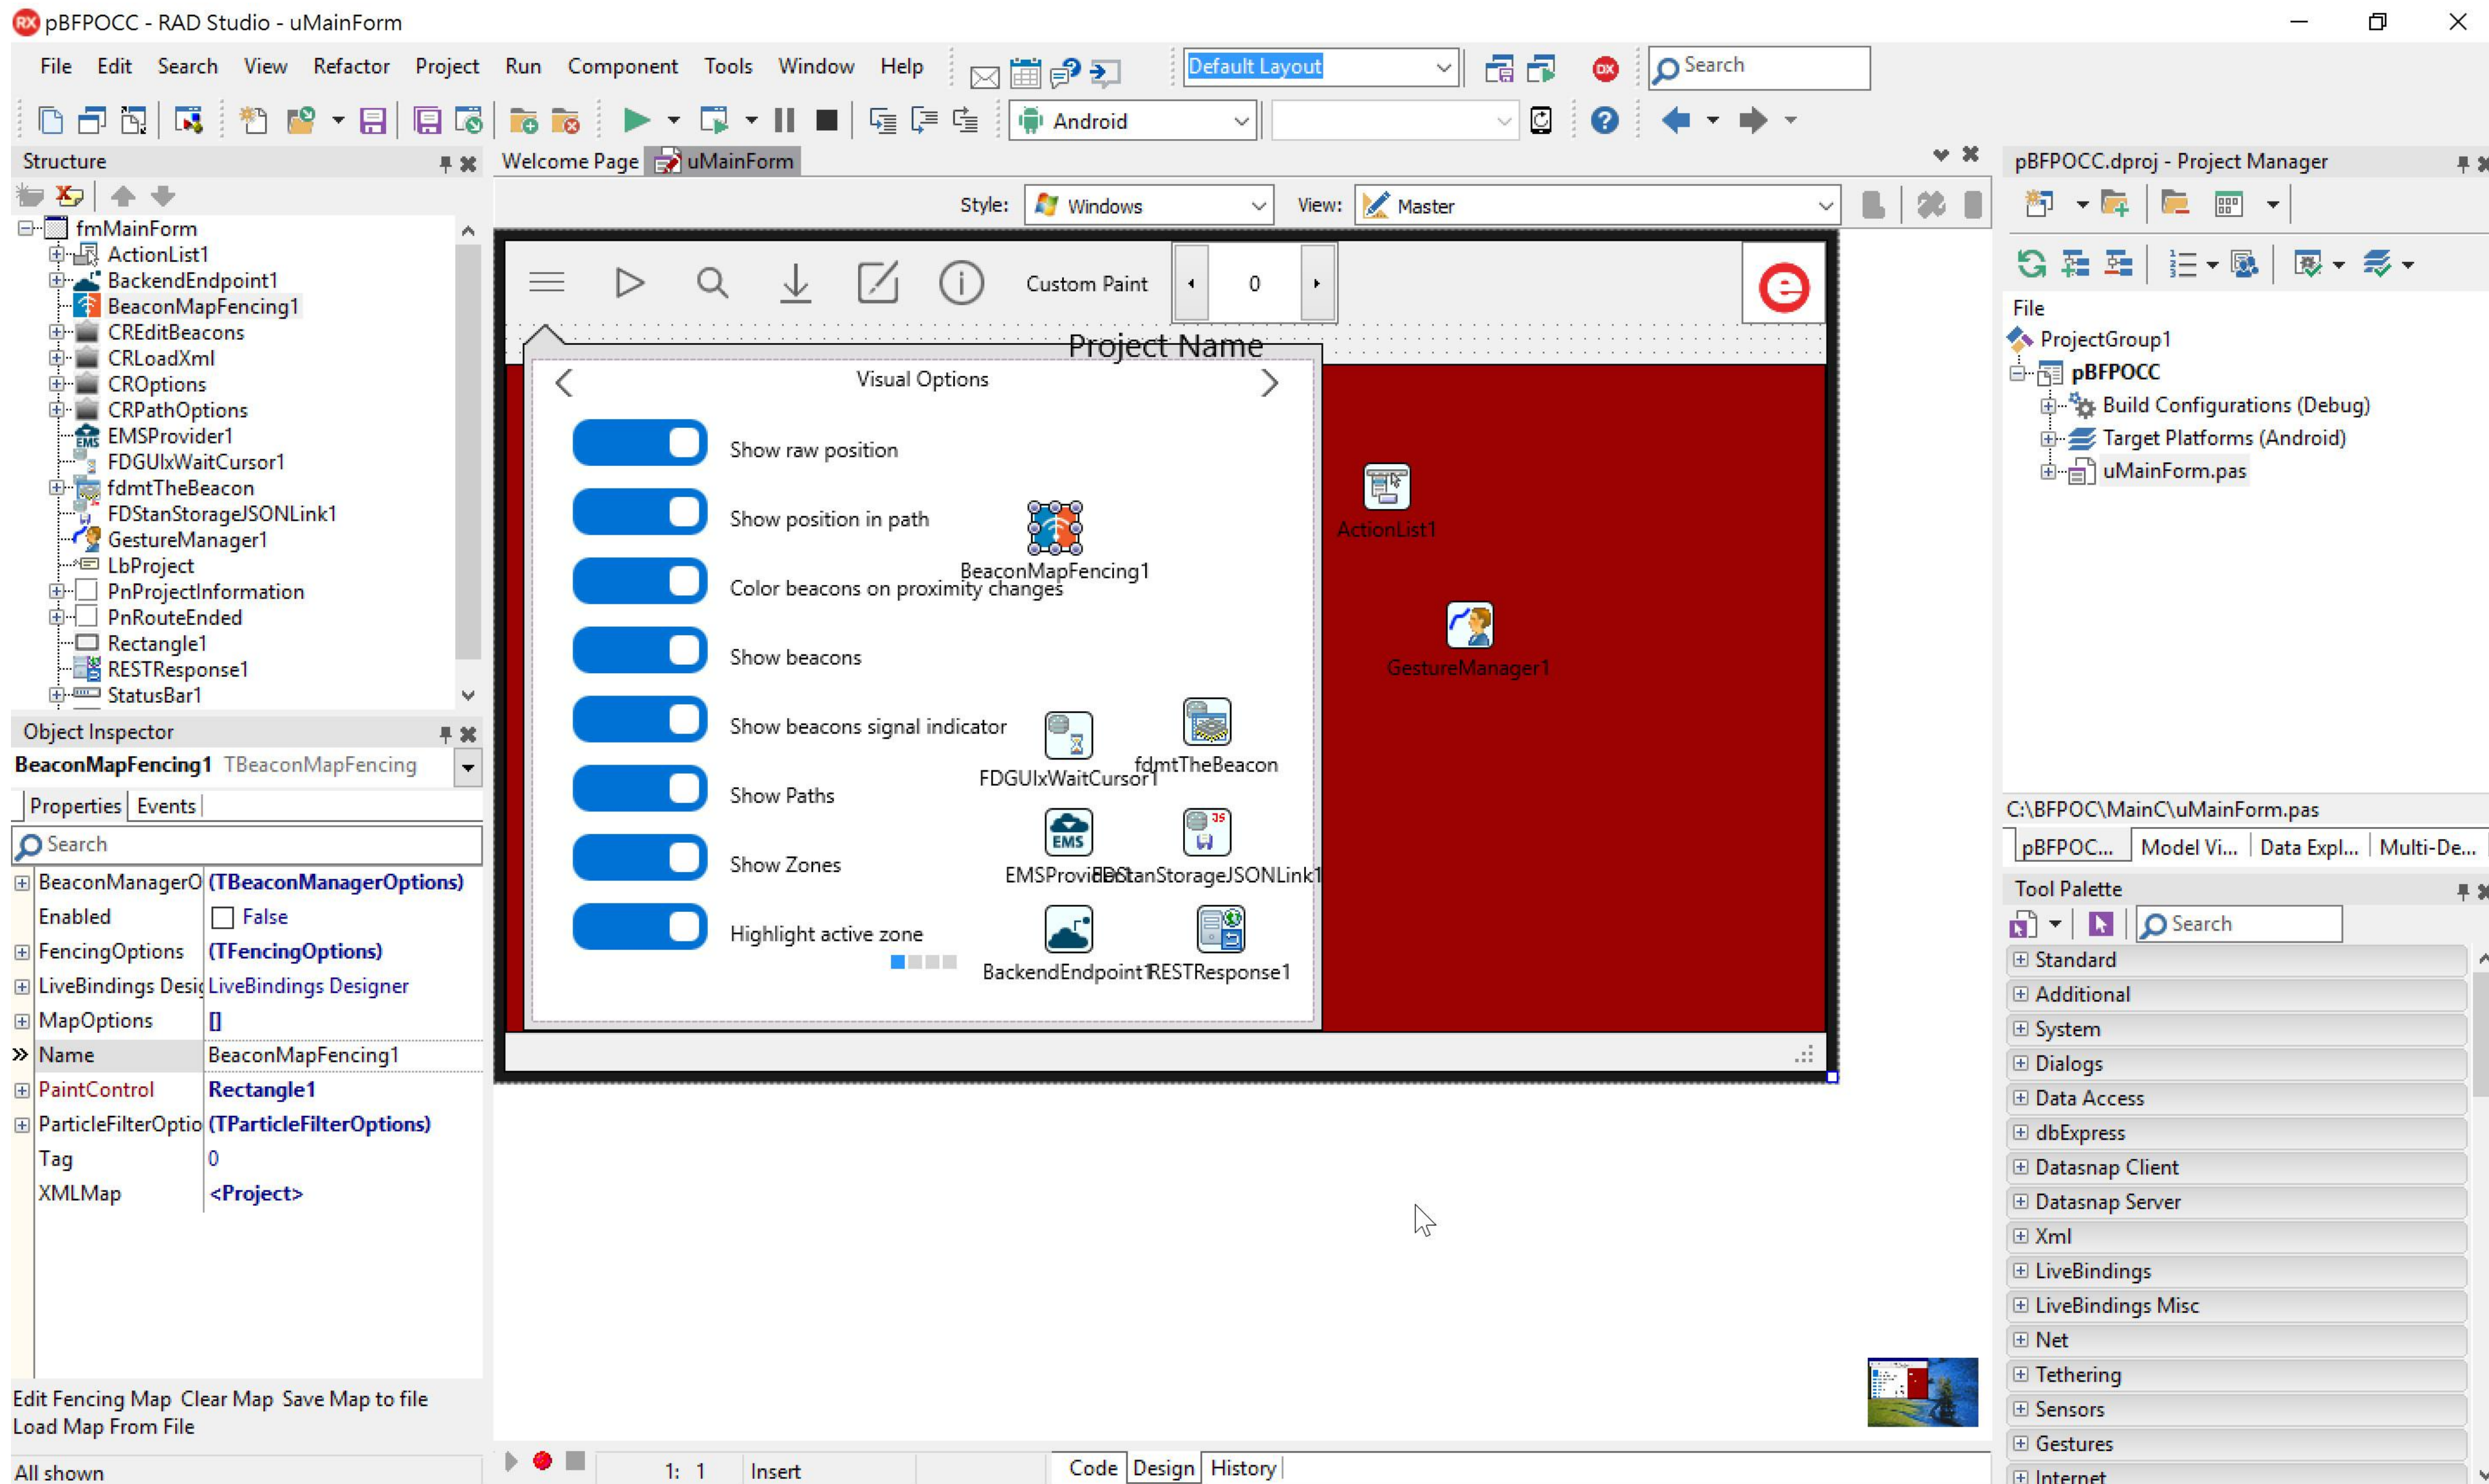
pBFPOCC - RAD Studio - uMainForm

File Edit Search View Refactor Project Run Component Tools Window Help

Default Layout

Search

Android

Structure

fmMainForm
ActionList1
BackendEndpoint1
BeaconMapFencing1
CREditBeacons
CRLoadXml
CROptions
CRPathOptions
EMSProvider1
FDGUIxWaitCursor1
fdmtTheBeacon
FDStanStorageJSONLink1
GestureManager1
LbProject
PnProjectInformation
PnRouteEnded
Rectangle1
RESTResponse1
StatusBar1

Object Inspector

BeaconMapFencing1 TBeaconMapFencing

Properties Events

Search

| | |
|---|---|
| BeaconManagerO | (TBeaconManagerOptions) |
| Enabled | False |
| FencingOptions | (TFencingOptions) |
| LiveBindings Desi | LiveBindings Designer |
| MapOptions | [] |
| Name | BeaconMapFencing1 |
| PaintControl | Rectangle1 |
| ParticleFilterOptio | (TParticleFilterOptions) |
| Tag | 0 |
| XMLMap | <Project> |

Edit Fencing Map Clear Map Save Map to file
Load Map From File

All shown

Welcome Page uMainForm

Style: Windows View: Master

Custom Paint 0

Project Name

Visual Options

Show raw position
Show position in path
Color beacons on proximity changes
Show beacons
Show beacons signal indicator
Show Paths
Show Zones
Highlight active zone

BeaconMapFencing1
ActionList1
GestureManager1
FDGUIxWaitCursor1
fdmtTheBeacon
EMSProvider1
FDStanStorageJSONLink1
BackendEndpoint1
RESTResponse1

1: 1 Insert

Code Design History

pBFPOCC.dproj - Project Manager

File
ProjectGroup1
pBFPOCC
Build Configurations (Debug)
Target Platforms (Android)
uMainForm.pas

C:\BFPOC\MainC\uMainForm.pas

pBFPOC... Model Vi... Data Expl... Multi-De...

Tool Palette

Search

Standard
Additional
System
Dialogs
Data Access
dbExpress
Datasnap Client
Datasnap Server
Xml
LiveBindings
LiveBindings Misc
Net
Tethering
Sensors
Gestures
Internet